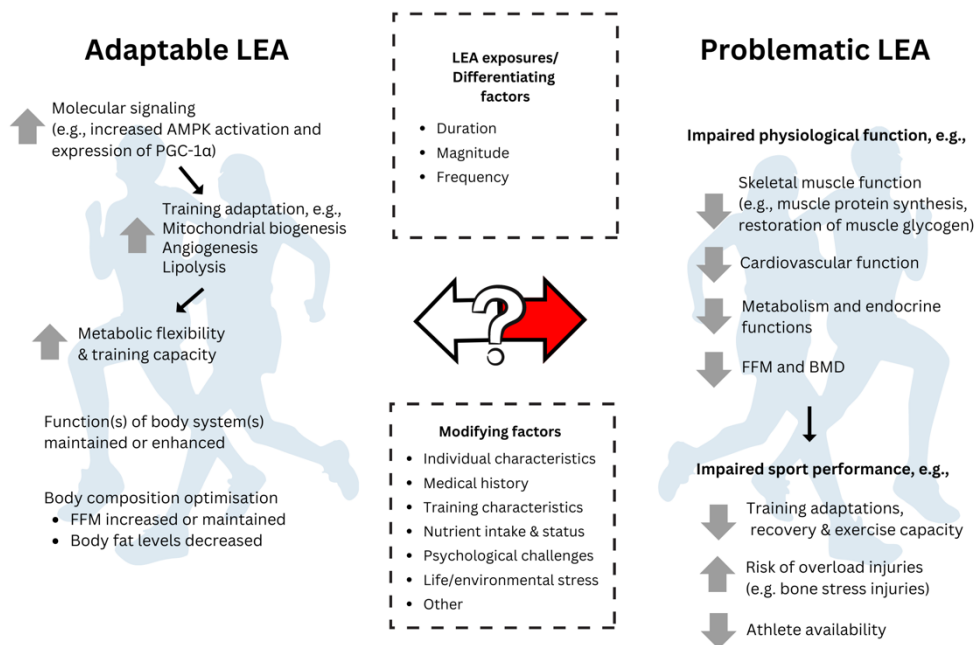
Adaptable LEA

Molecular signaling (e.g., increased AMPK activation and expression of PGC-1α)

Training adaptation, e.g., Mitochondrial biogenesis Angiogenesis Lipolysis

Metabolic flexibility & training capacity

Function(s) of body system(s) maintained or enhanced

Body composition optimisation
- FFM increased or maintained
- Body fat levels decreased

LEA exposures/ Differentiating factors
- Duration
- Magnitude
- Frequency

?

Modifying factors
- Individual characteristics
- Medical history
- Training characteristics
- Nutrient intake & status
- Psychological challenges
- Life/environmental stress
- Other

Problematic LEA

Impaired physiological function, e.g.,

Skeletal muscle function (e.g., muscle protein synthesis, restoration of muscle glycogen)

Cardiovascular function

Metabolism and endocrine functions

FFM and BMD

Impaired sport performance, e.g.,

Training adaptations, recovery & exercise capacity

Risk of overload injuries (e.g. bone stress injuries)

Athlete availability